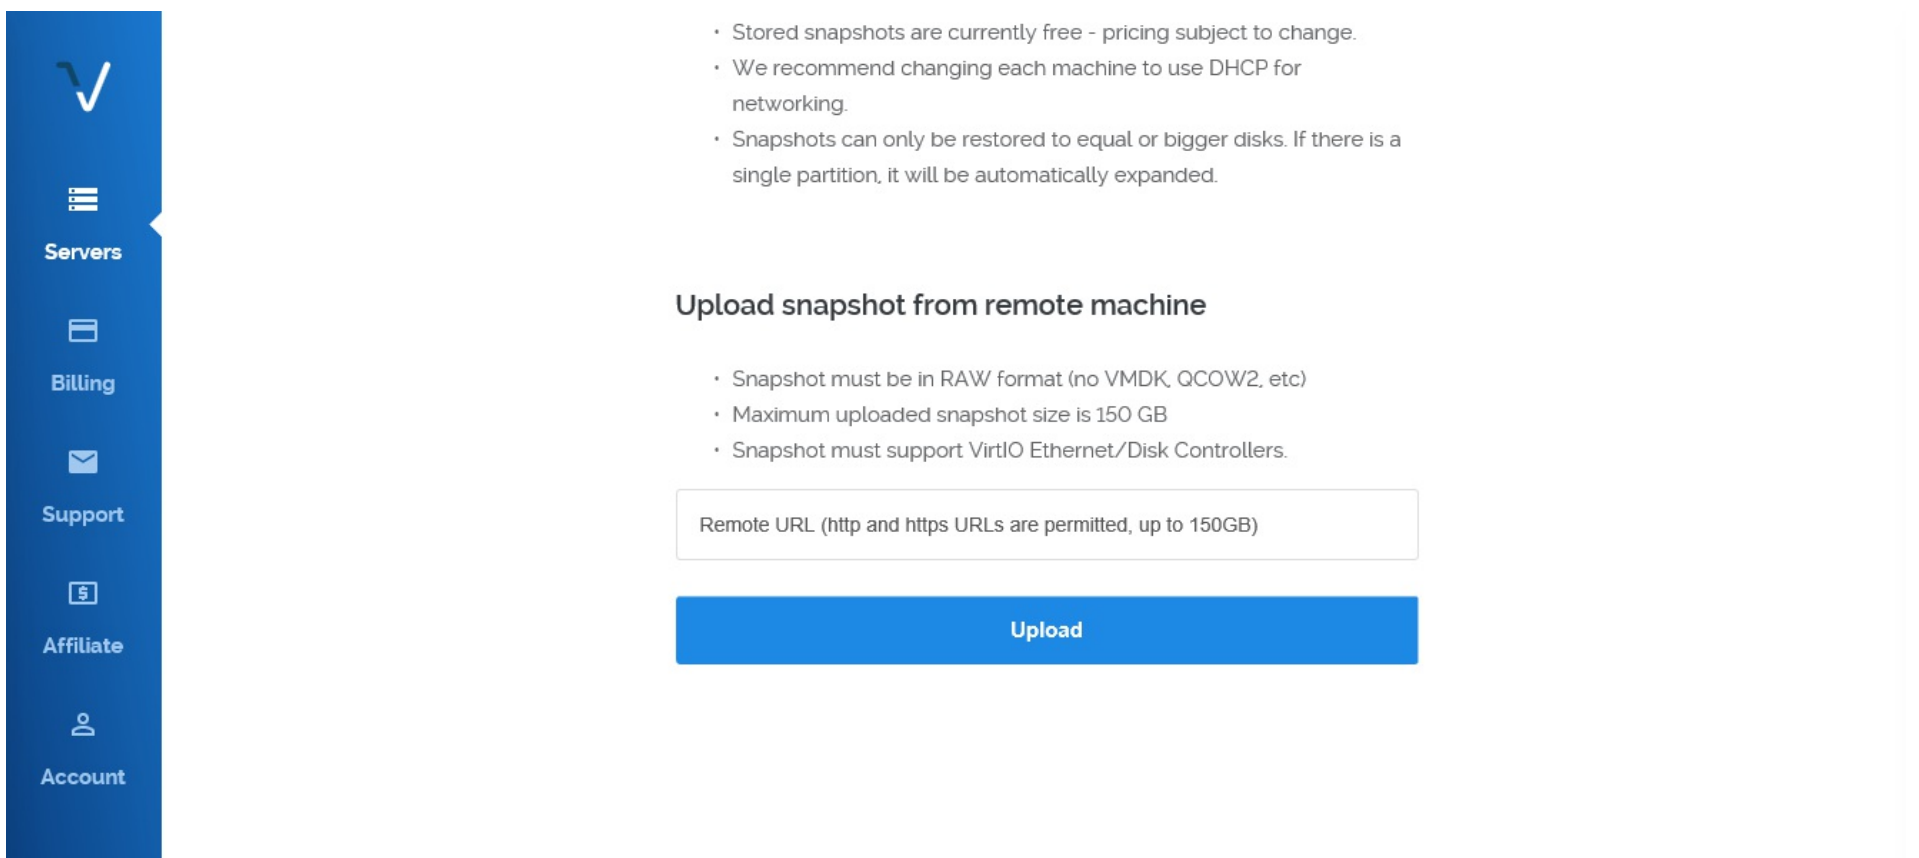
V

Servers

Billing

Support

Affiliate

Account

- Stored snapshots are currently free - pricing subject to change.
- We recommend changing each machine to use DHCP for networking.
- Snapshots can only be restored to equal or bigger disks. If there is a single partition, it will be automatically expanded.

Upload snapshot from remote machine

- Snapshot must be in RAW format (no VMDK, QCOW2, etc)
- Maximum uploaded snapshot size is 150 GB
- Snapshot must support VirtIO Ethernet/Disk Controllers.

Remote URL (http and https URLs are permitted, up to 150GB)

Upload